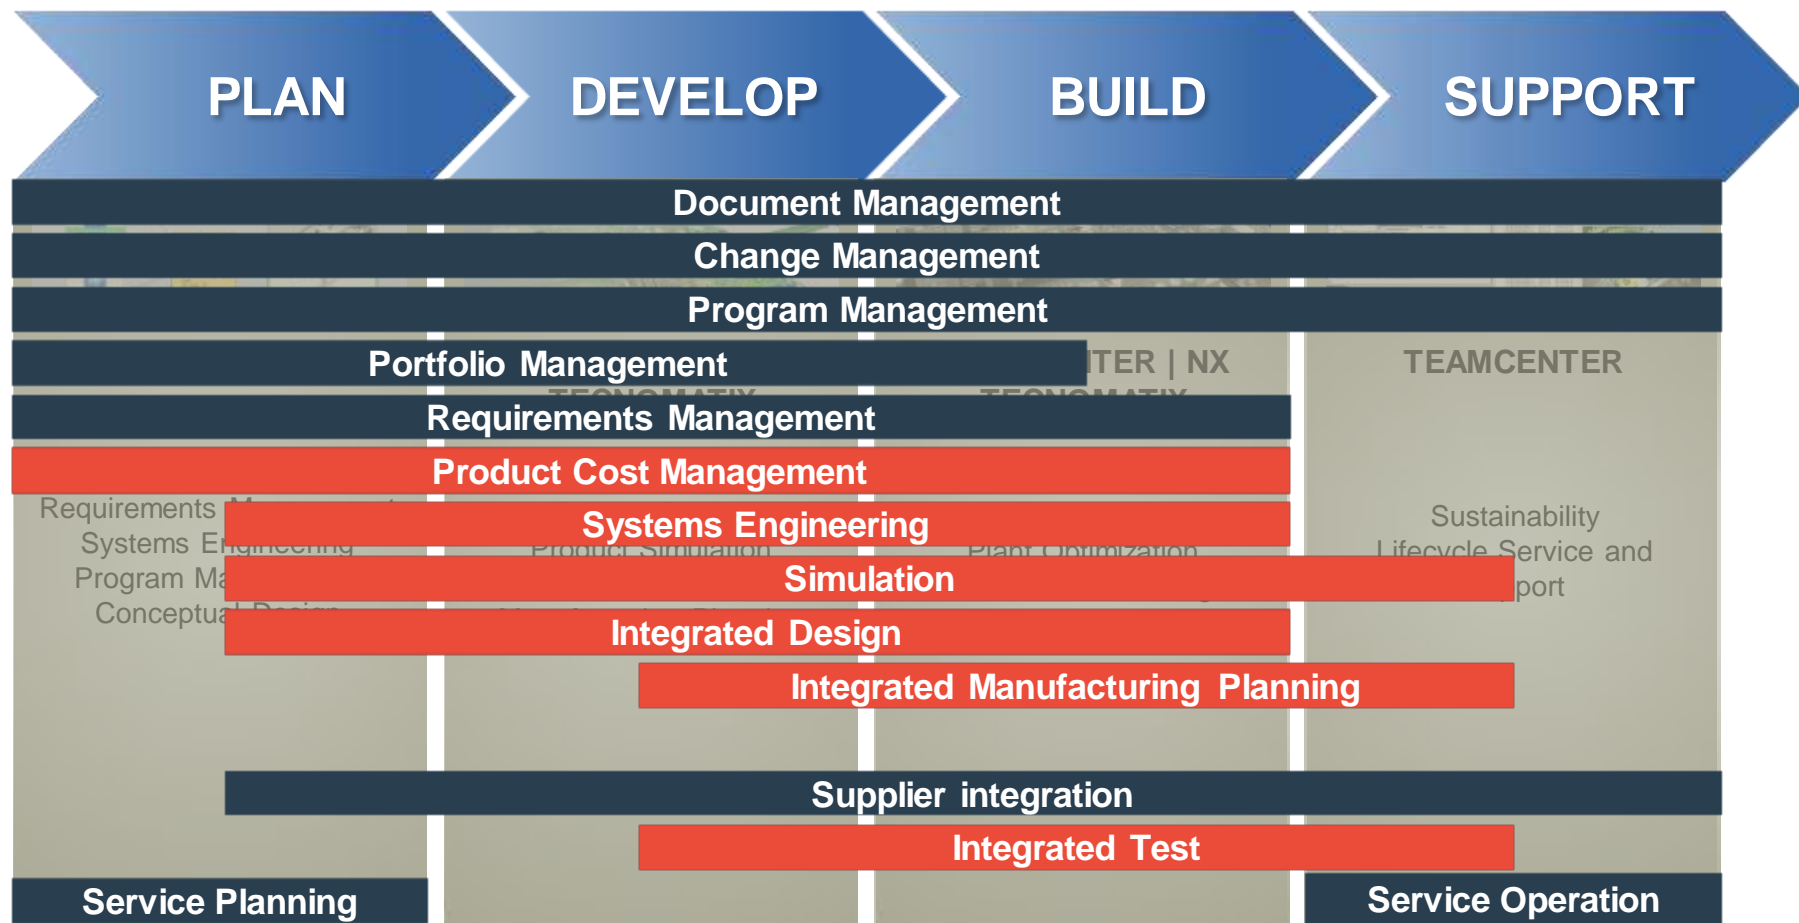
PLAN
DEVELOP
BUILD
SUPPORT

Document Management
Change Management
Program Management
Portfolio Management
ITER | NX
TEAMCENTER
Requirements Management
Product Cost Management
Requirements M
Systems Engineering
Systems Engineering
Sustainability
Program Ma
Simulation
Lifecycle Service and
port
Conceptua
Integrated Design
Integrated Manufacturing Planning
Supplier integration
Integrated Test
Service Planning
Service Operation